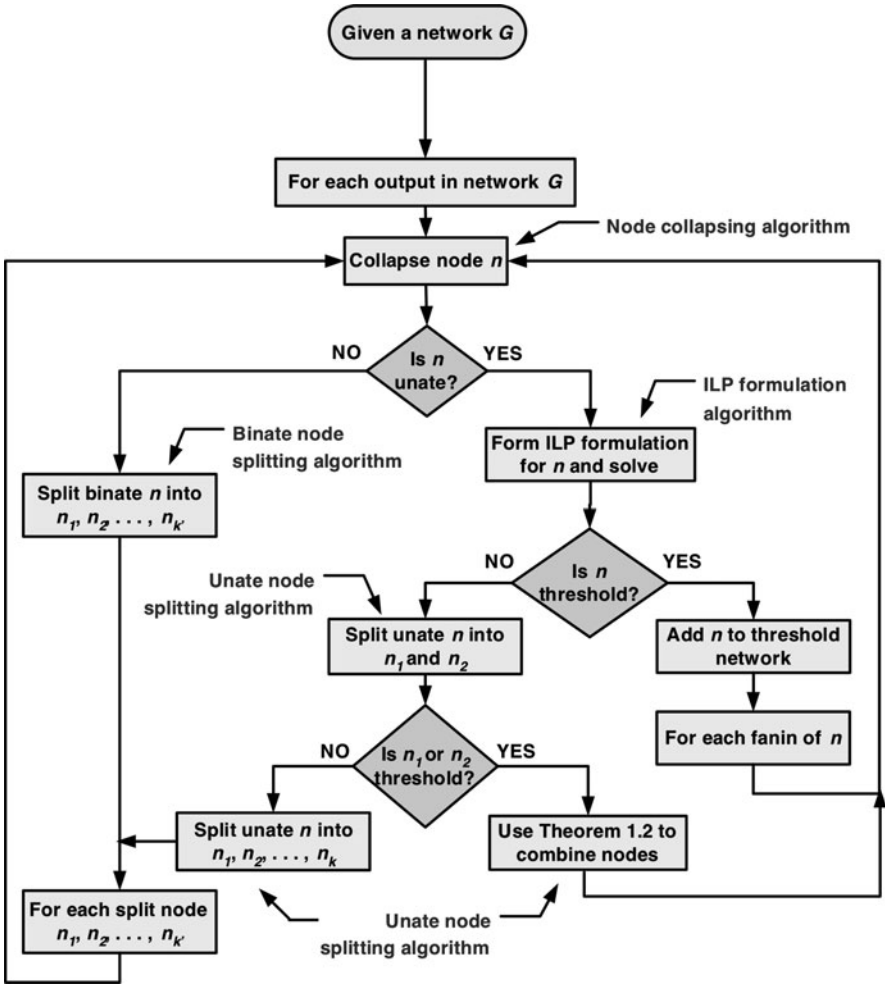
Given a network $G$

For each output in network $G$

Node collapsing algorithm

Collapse node $n$

NO

Is $n$ unate?

YES

ILP formulation algorithm

Binate node splitting algorithm

Form ILP formulation for $n$ and solve

Split binate $n$ into $n_1, n_2, \ldots, n_{k'}$

NO

Is $n$ threshold?

YES

Unate node splitting algorithm

Split unate $n$ into $n_1$ and $n_2$

Add $n$ to threshold network

For each fanin of $n$

NO

Is $n_1$ or $n_2$ threshold?

YES

Split unate $n$ into $n_1, n_2, \ldots, n_k$

Use Theorem 1.2 to combine nodes

For each split node $n_1, n_2, \ldots, n_{k'}$

Unate node splitting algorithm